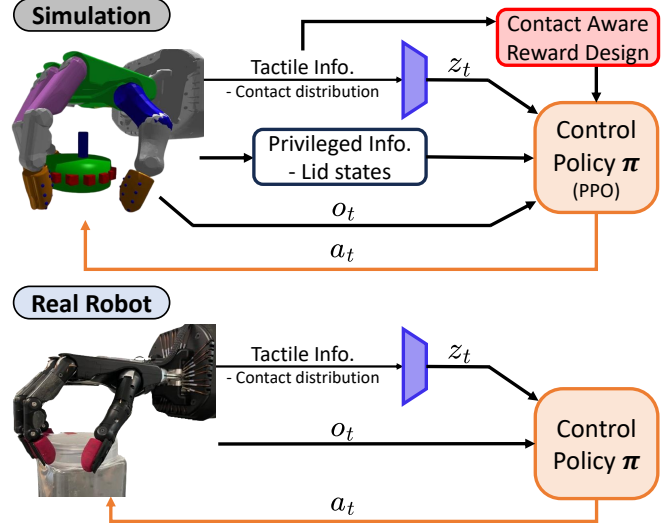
Simulation

Contact Aware Reward Design

Tactile Info.
- Contact distribution

$z_t$

Privileged Info.
- Lid states

Control Policy $\boldsymbol{\pi}$
(PPO)

$o_t$

$a_t$

Real Robot

Tactile Info.
- Contact distribution

$z_t$

$o_t$

Control Policy $\boldsymbol{\pi}$

$a_t$